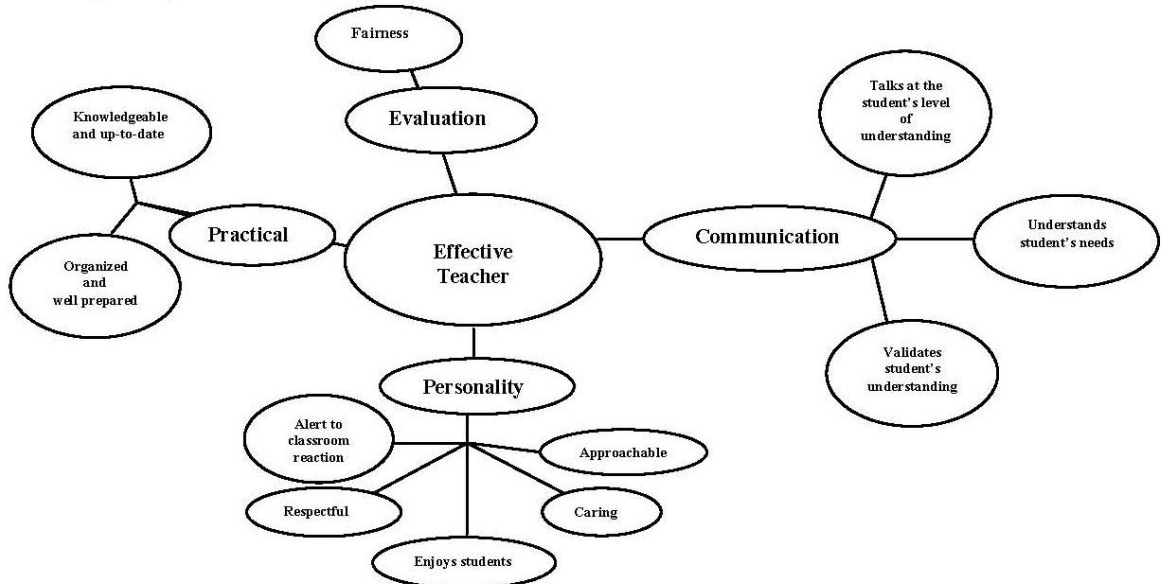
Fairness

Evaluation

Knowledgeable and up-to-date

Practical

Organized and well prepared

Effective Teacher

Communication

Talks at the student's level of understanding

Understands student's needs

Validates student's understanding

Personality

Alert to classroom reaction

Approachable

Respectful

Caring

Enjoys students